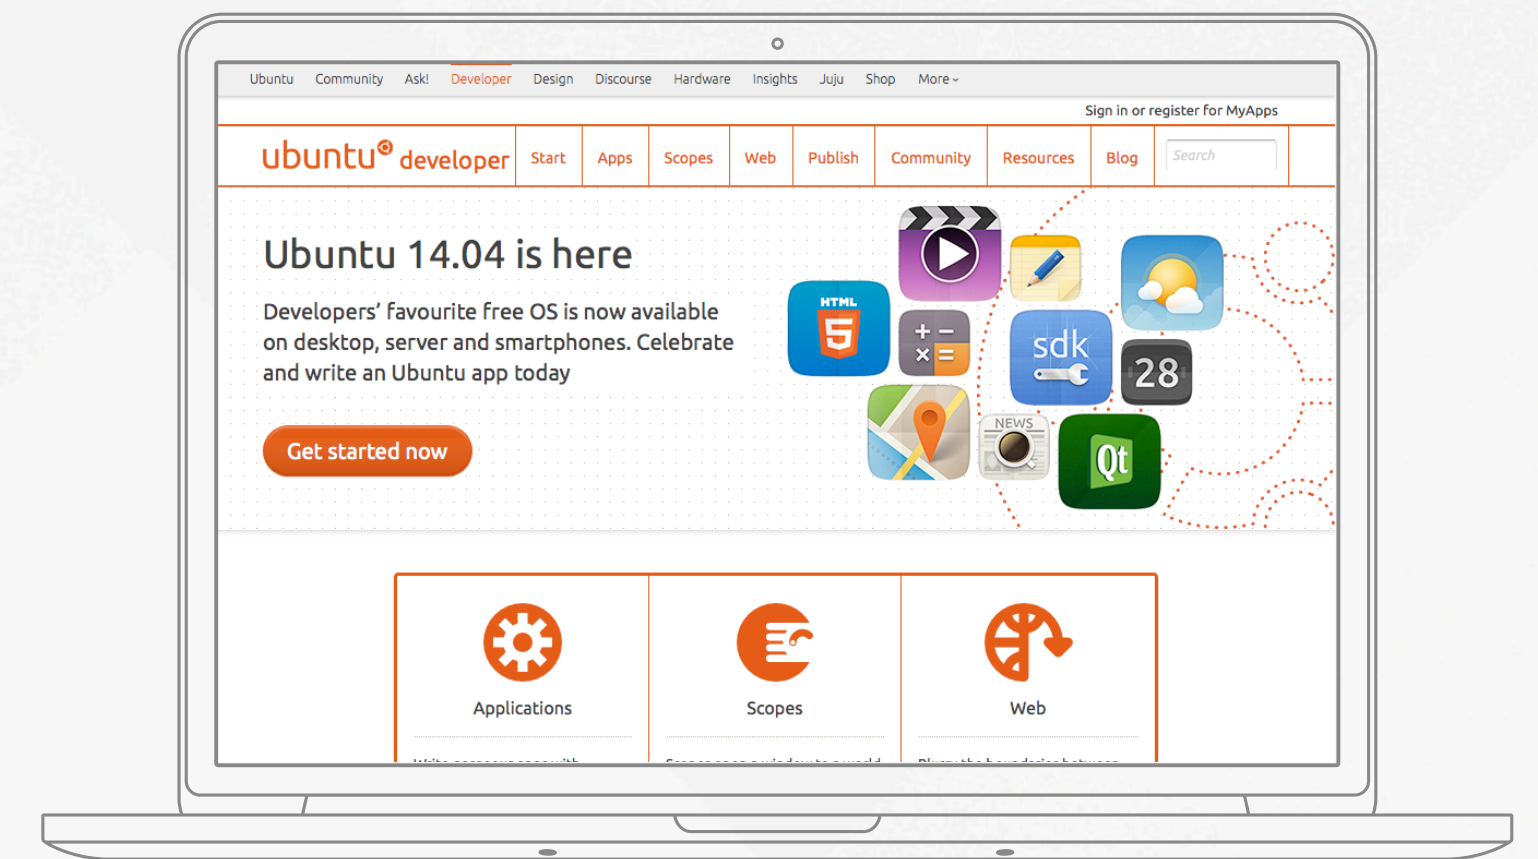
Ubuntu Community Ask! Developer Design Discourse Hardware Insights Juju Shop More

Sign in or register for MyApps

ubuntu developer Start Apps Scopes Web Publish Community Resources Blog Search

Ubuntu 14.04 is here

Developers' favourite free OS is now available on desktop, server and smartphones. Celebrate and write an Ubuntu app today

Get started now

HTML 5

sdk

28

NEWS

Qt

Applications

Scopes

Web

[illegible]